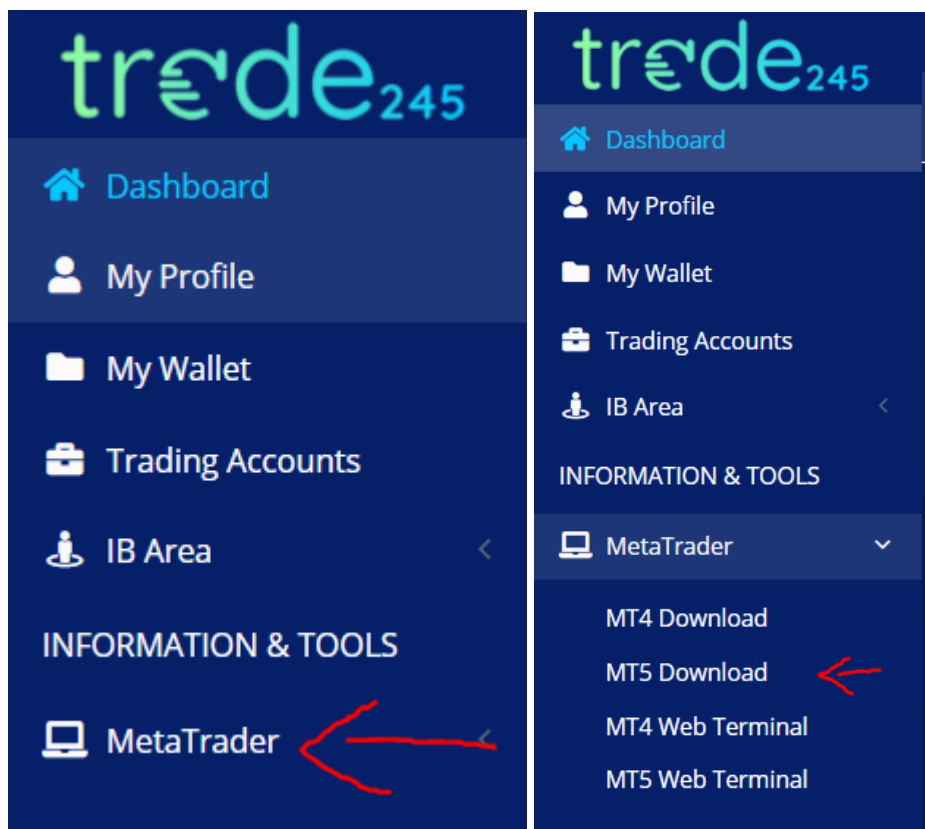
trade245

Dashboard

My Profile

My Wallet

Trading Accounts

IB Area

INFORMATION & TOOLS

MetaTrader

trade245

Dashboard

My Profile

My Wallet

Trading Accounts

IB Area

INFORMATION & TOOLS

MetaTrader

MT4 Download

MT5 Download

MT4 Web Terminal

MT5 Web Terminal